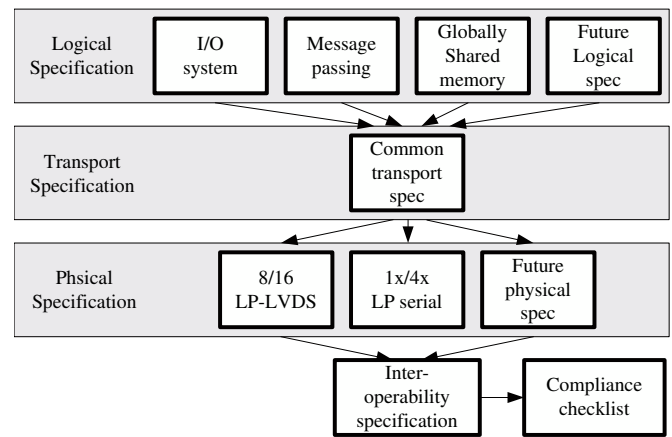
Logical Specification

I/O system

Message passing

Globally Shared memory

Future Logical spec

Transport Specification

Common transport spec

Phsical Specification

8/16 LP-LVDS

1x/4x LP serial

Future physical spec

Interoperability specification

Compliance checklist